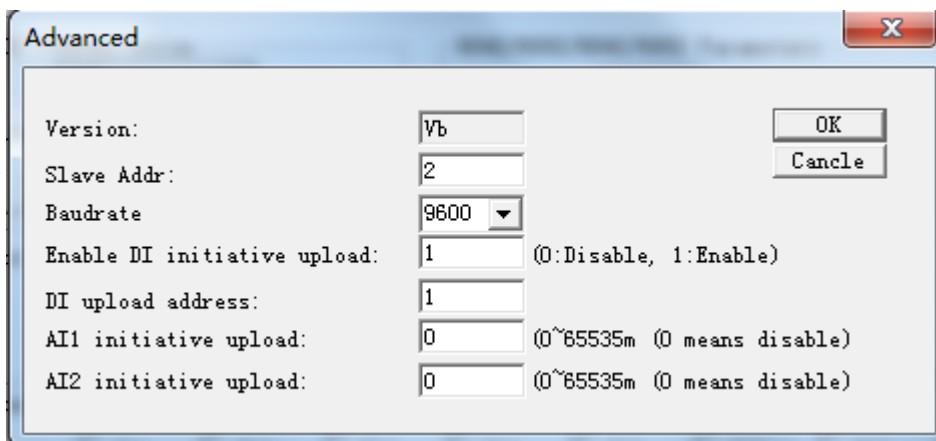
Advanced

Version: Vb
Slave Addr: 2
Baudrate 9600
Enable DI initiative upload: 1 (0:Disable, 1:Enable)
DI upload address: 1
AI1 initiative upload: 0 (0~65535m (0 means disable)
AI2 initiative upload: 0 (0~65535m (0 means disable)

OK
Cancle